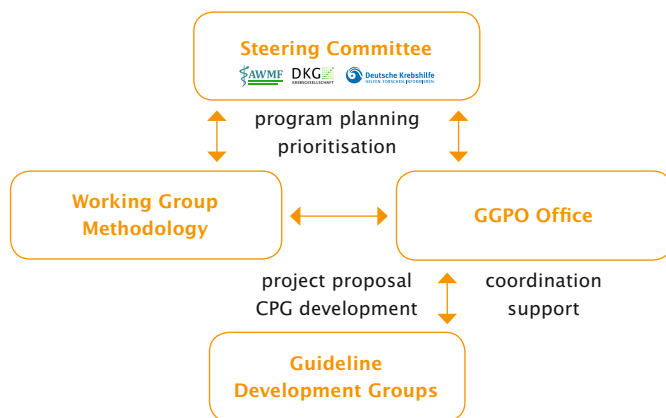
Steering Committee

AWMF DKG KREBSGESELLSCHAFT Deutsche Krebshilfe HELFEN. FORSCHEN. INFORMIEREN.

program planning
prioritisation

Working Group Methodology

GGPO Office

project proposal
CPG development

coordination
support

Guideline Development Groups